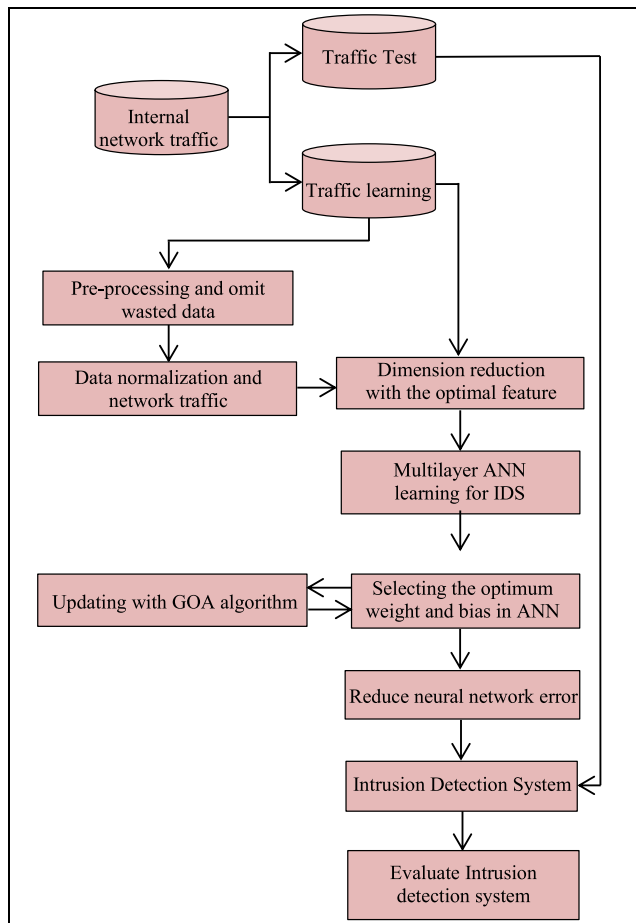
Traffic Test

Internal network traffic

Traffic learning

Pre-processing and omit wasted data

Data normalization and network traffic

Dimension reduction with the optimal feature

Multilayer ANN learning for IDS

Updating with GOA algorithm

Selecting the optimum weight and bias in ANN

Reduce neural network error

Intrusion Detection System

Evaluate Intrusion detection system